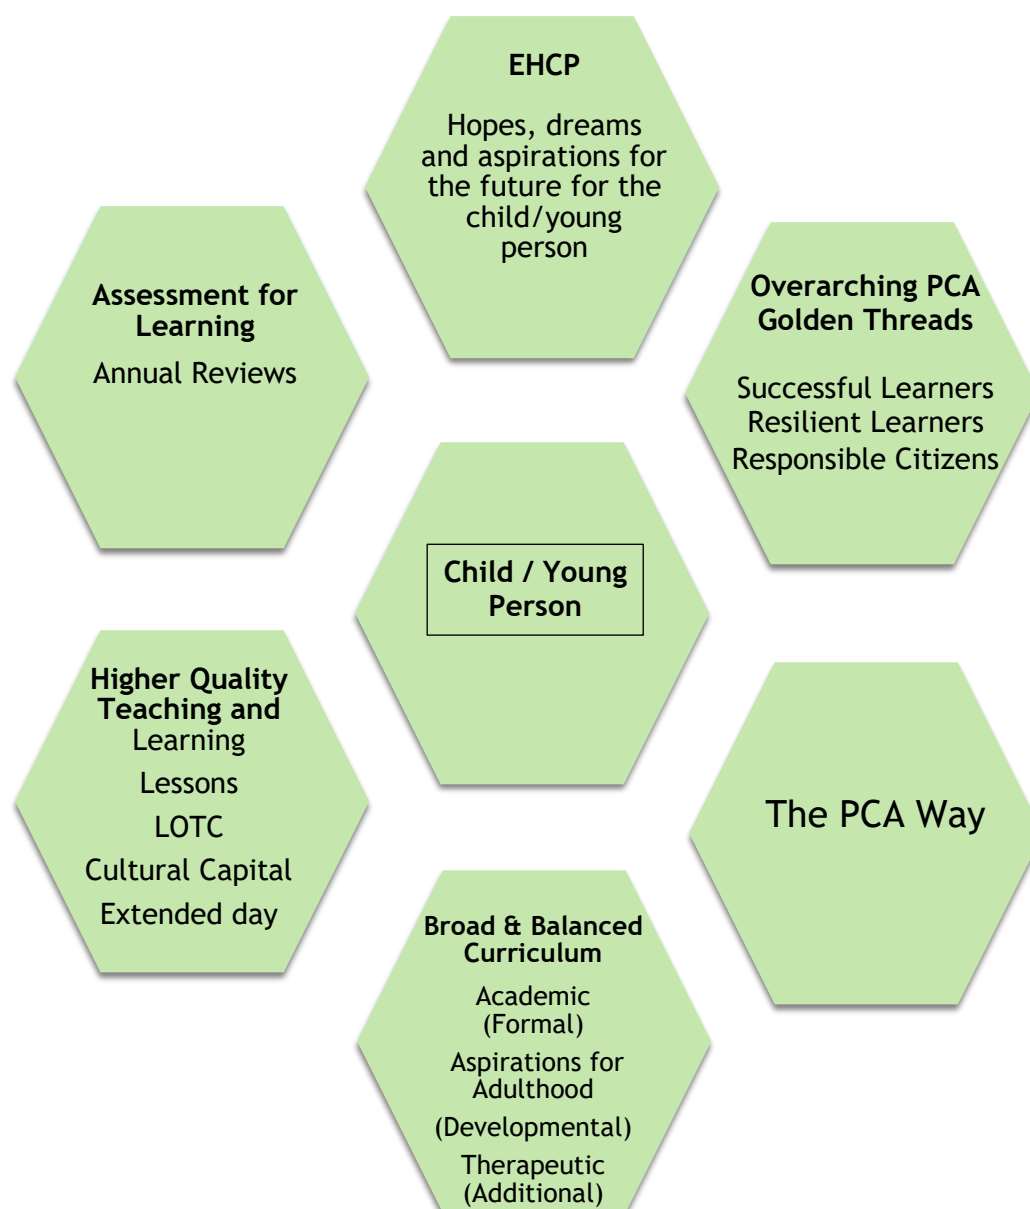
EHCP

Hopes, dreams and aspirations for the future for the child/young person

Assessment for Learning

Annual Reviews

Overarching PCA Golden Threads

Successful Learners
Resilient Learners
Responsible Citizens

Child / Young Person

Higher Quality Teaching and Learning

Lessons

LOTC

Cultural Capital

Extended day

The PCA Way

Broad & Balanced Curriculum

Academic (Formal)

Aspirations for Adulthood

(Developmental)

Therapeutic (Additional)